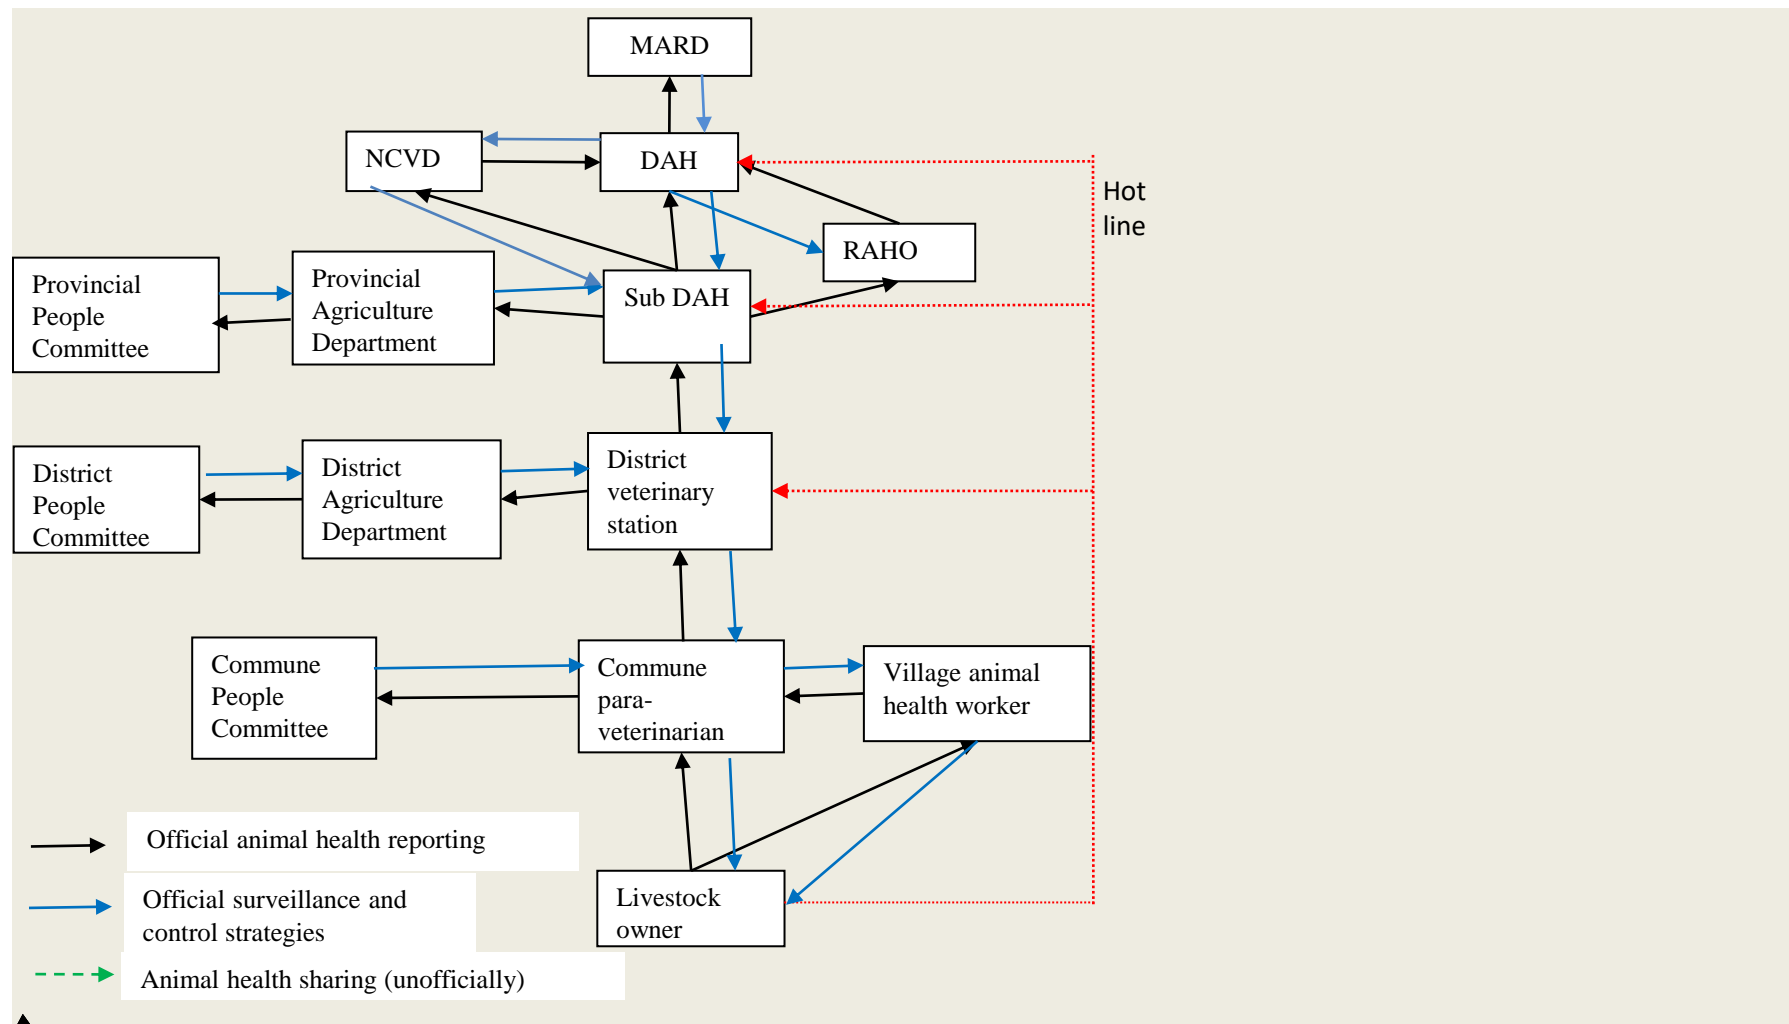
MARD

NCVD

DAH

Hot line

RAHO

Provincial People Committee

Provincial Agriculture Department

Sub DAH

District People Committee

District Agriculture Department

District veterinary station

Commune People Committee

Commune para-veterinarian

Village animal health worker

Livestock owner

Official animal health reporting

Official surveillance and control strategies

Animal health sharing (unofficially)